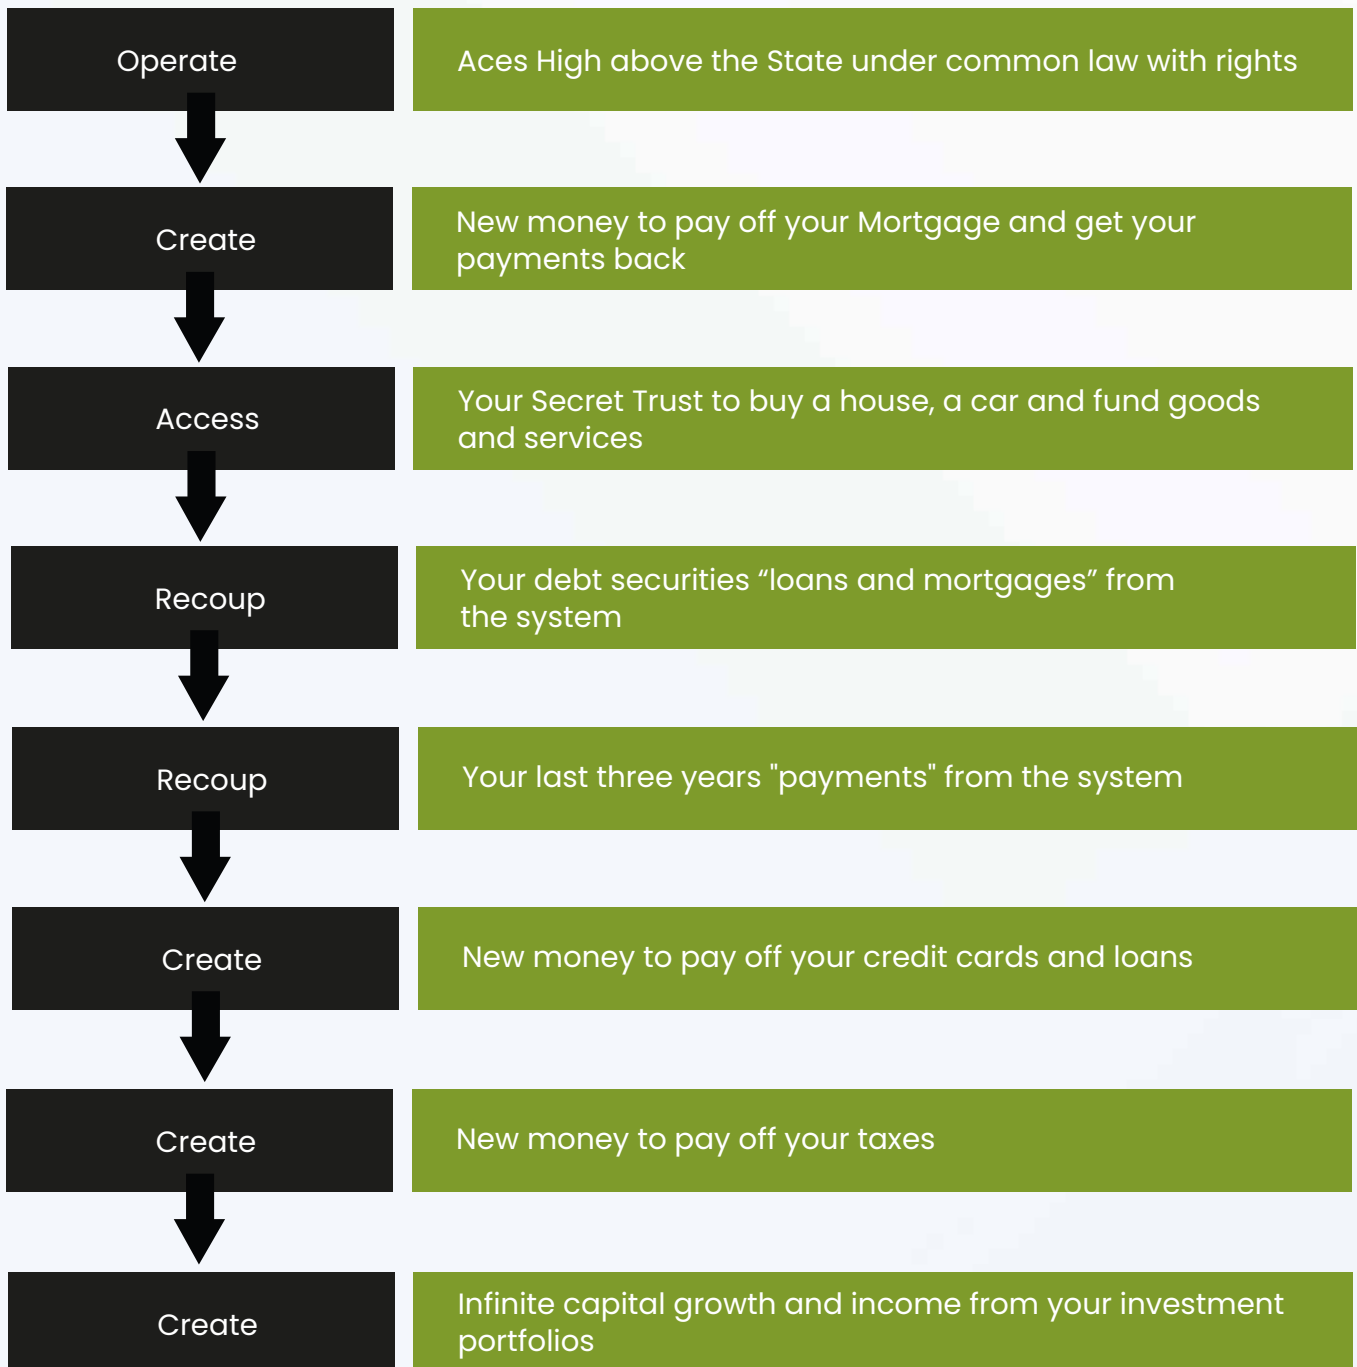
Operate

Aces High above the State under common law with rights

Create

New money to pay off your Mortgage and get your payments back

Access

Your Secret Trust to buy a house, a car and fund goods and services

Recoup

Your debt securities “loans and mortgages” from the system

Recoup

Your last three years "payments" from the system

Create

New money to pay off your credit cards and loans

Create

New money to pay off your taxes

Create

Infinite capital growth and income from your investment portfolios